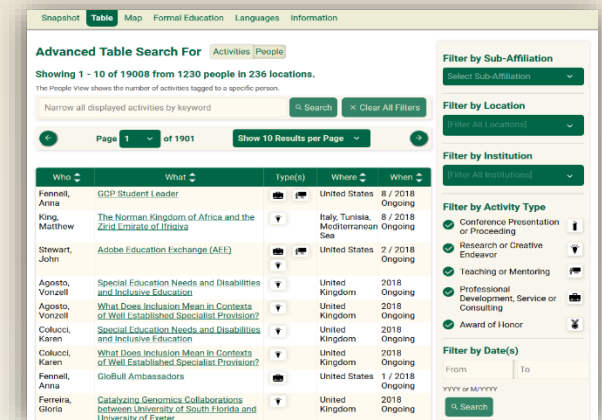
Snapshot Table Map Formal Education Languages Information

Advanced Table Search For Activities People

Showing 1 - 10 of 19008 from 1230 people in 236 locations.

The People View shows the number of activities tagged to a specific person.

Narrow all displayed activities by keyword Search × Clear All Filters

Page 1 of 1901 Show 10 Results per Page

| Who | What | Type(s) | Where | When |
|---|---|---|---|---|
| Fennell, Anna | GCP Student Leader | | United States | 8 / 2018 Ongoing |
| King, Matthew | The Norman Kingdom of Africa and the Zirid Emirate of Ifriqiya | | Italy, Tunisia, Mediterranean Sea | 8 / 2018 Ongoing |
| Stewart, John | Adobe Education Exchange (AEE) | | United States | 2 / 2018 Ongoing |
| Agosto, Vonzell | Special Education Needs and Disabilities and Inclusive Education | | United Kingdom | 2018 Ongoing |
| Agosto, Vonzell | What Does Inclusion Mean in Contexts of Well Established Specialist Provision? | | United Kingdom | 2018 Ongoing |
| Colucci, Karen | Special Education Needs and Disabilities and Inclusive Education | | United Kingdom | 2018 Ongoing |
| Colucci, Karen | What Does Inclusion Mean in Contexts of Well Established Specialist Provision? | | United Kingdom | 2018 Ongoing |
| Fennell, Anna | GloBull Ambassadors | | United States | 1 / 2018 Ongoing |
| Ferreira, Gloria | Catalyzing Genomics Collaborations between University of South Florida and University of Exeter | | United Kingdom | 2018 |

Filter by Sub-Affiliation
Select Sub-Affiliation

Filter by Location
[Filter All Locations]

Filter by Institution
[Filter All Institutions]

Filter by Activity Type
Conference Presentation or Proceeding
Research or Creative Endeavor
Teaching or Mentoring
Professional Development, Service or Consulting
Award of Honor

Filter by Date(s)
From To
YYYY or M/YYYY
Search